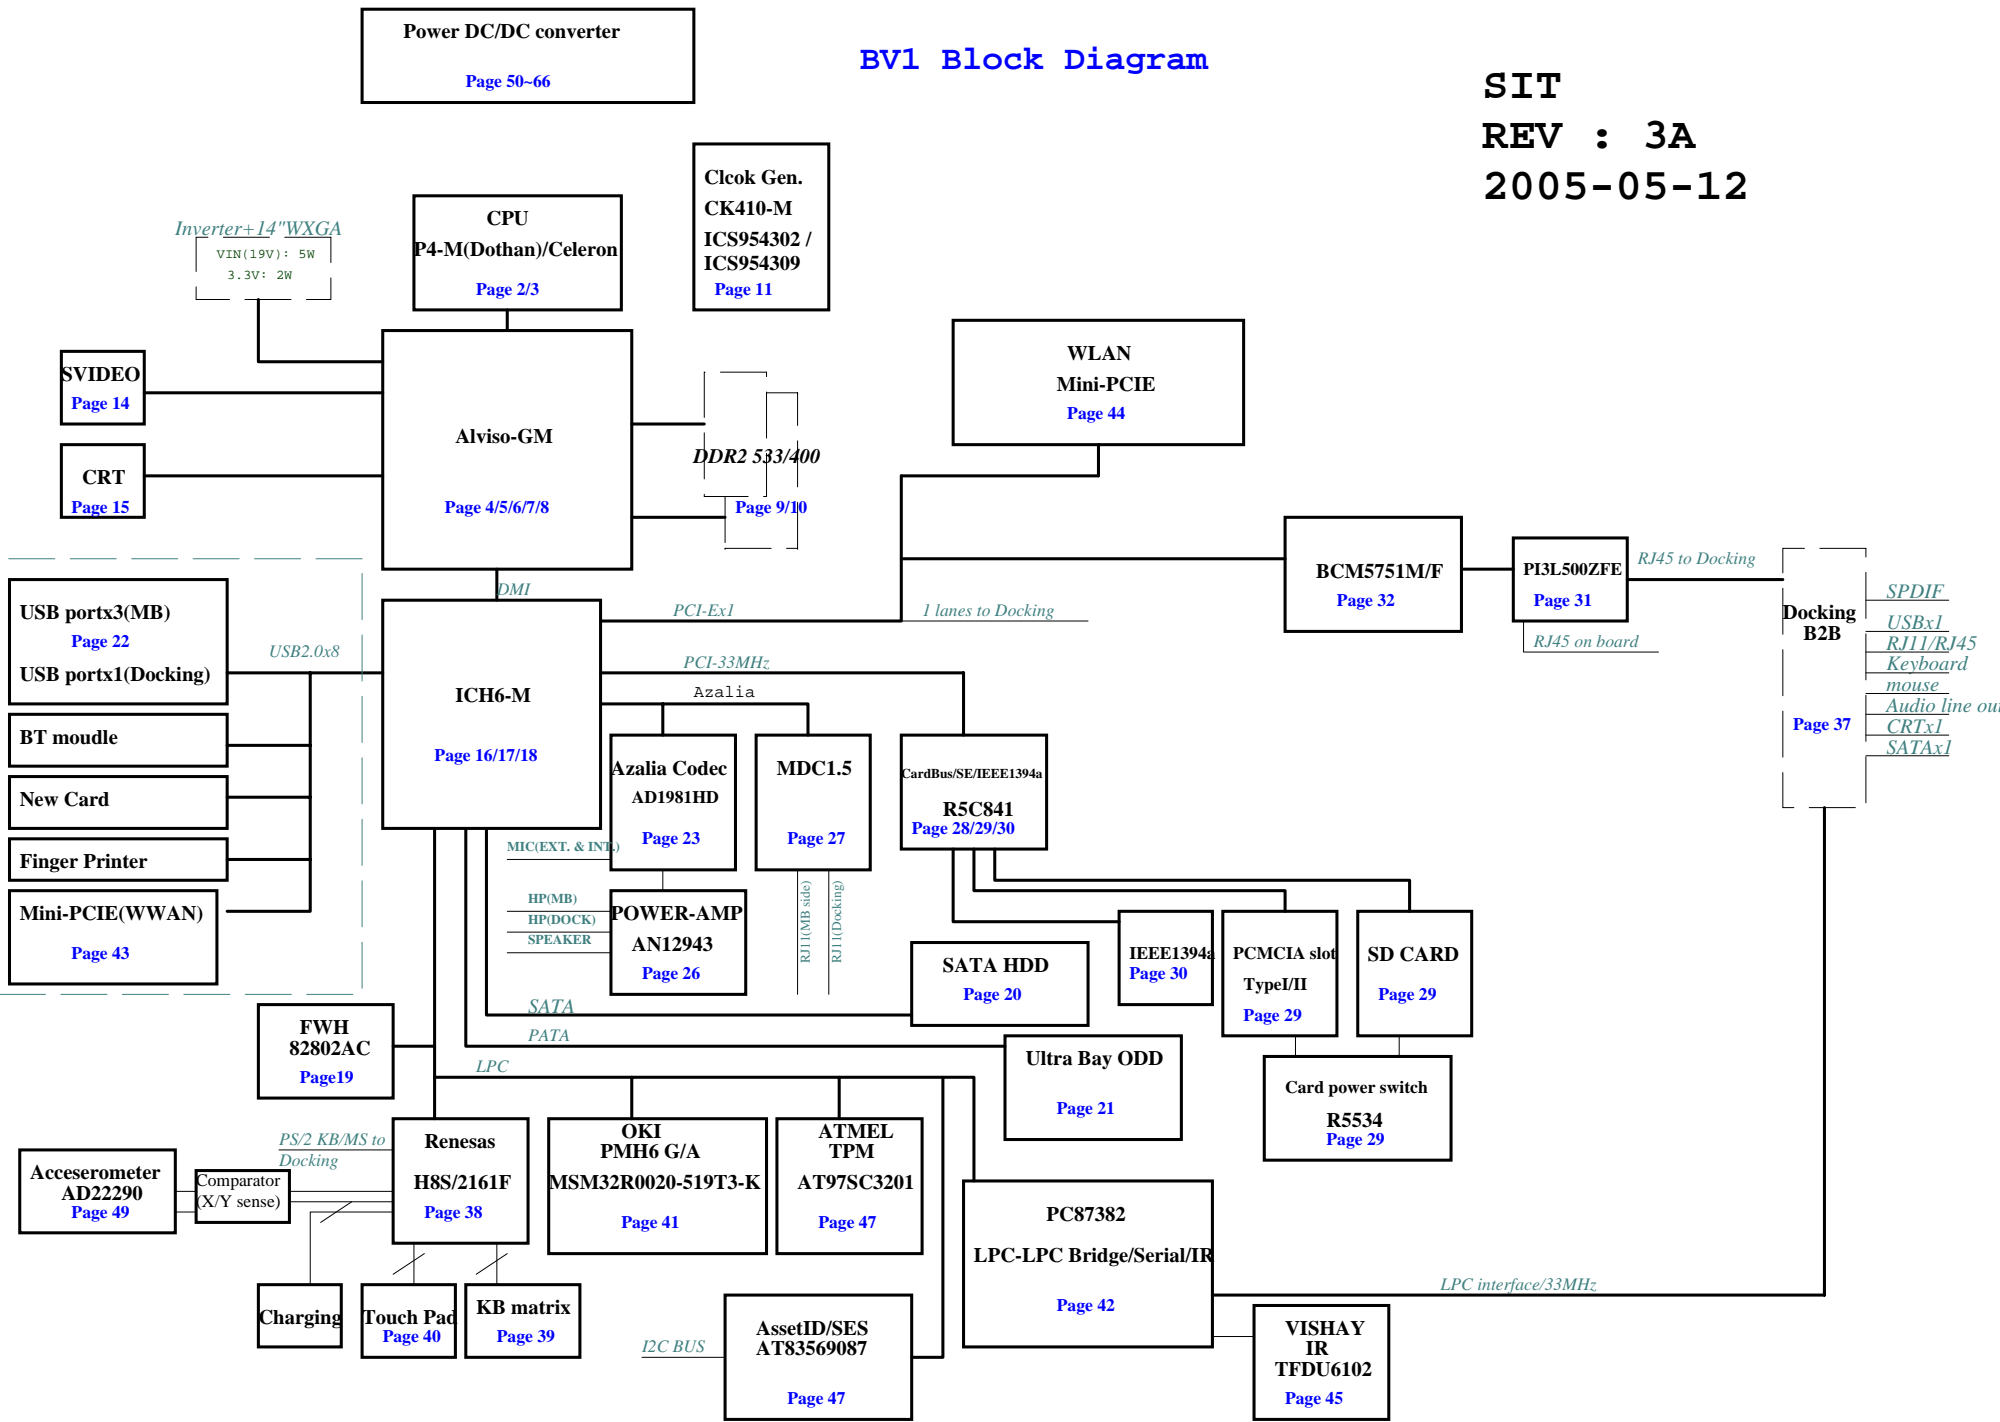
Power DC/DC converter
Page 50~66

BV1 Block Diagram

SIT
REV : 3A
2005-05-12

Clcok Gen.
CK410-M
ICS954302 /
ICS954309
Page 11

CPU
P4-M(Dothan)/Celeron
Page 2/3

Inverter+14"WXGA
VIN(19V): 5W
3.3V: 2W

SVIDEO
Page 14

CRT
Page 15

Alviso-GM
Page 4/5/6/7/8

DDR2 533/400
Page 9/10

WLAN
Mini-PCIE
Page 44

BCM5751M/F
Page 32

PI3L500ZFE
Page 31

RJ45 to Docking
RJ45 on board

Docking
B2B
Page 37

SPDIF
USBx1
RJ11/RJ45
Keyboard
mouse
Audio line out
CRTx1
SATAx1

USB portx3(MB)
Page 22
USB portx1(Docking)

USB2.0x8

BT moudle

New Card

Finger Printer

Mini-PCIE(WWAN)
Page 43

DMI
PCI-Ex1
1 lanes to Docking
PCI-33MHz
Azalia

ICH6-M
Page 16/17/18

Azalia Codec
AD1981HD
Page 23

MDC1.5
Page 27

CardBus/SE/IEEE1394a
R5C841
Page 28/29/30

MIC(EXT. & INT.)
HP(MB)
HP(DOCK)
SPEAKER

POWER-AMP
AN12943
Page 26

RJ11(MB side)
RJ11(Docking)

SATA HDD
Page 20

IEEE1394a
Page 30

PCMCIA slot
TypeI/II
Page 29

SD CARD
Page 29

SATA
PATA
LPC

FWH
82802AC
Page19

Ultra Bay ODD
Page 21

Card power switch
R5534
Page 29

PS/2 KB/MS to Docking

Acceserometer
AD22290
Page 49

Comparator
(X/Y sense)

Renesas
H8S/2161F
Page 38

OKI
PMH6 G/A
MSM32R0020-519T3-K
Page 41

ATMEL
TPM
AT97SC3201
Page 47

PC87382
LPC-LPC Bridge/Serial/IR
Page 42

LPC interface/33MHz

Charging

Touch Pad
Page 40

KB matrix
Page 39

I2C BUS

AssetID/SES
AT83569087
Page 47

VISHAY
IR
TFDU6102
Page 45